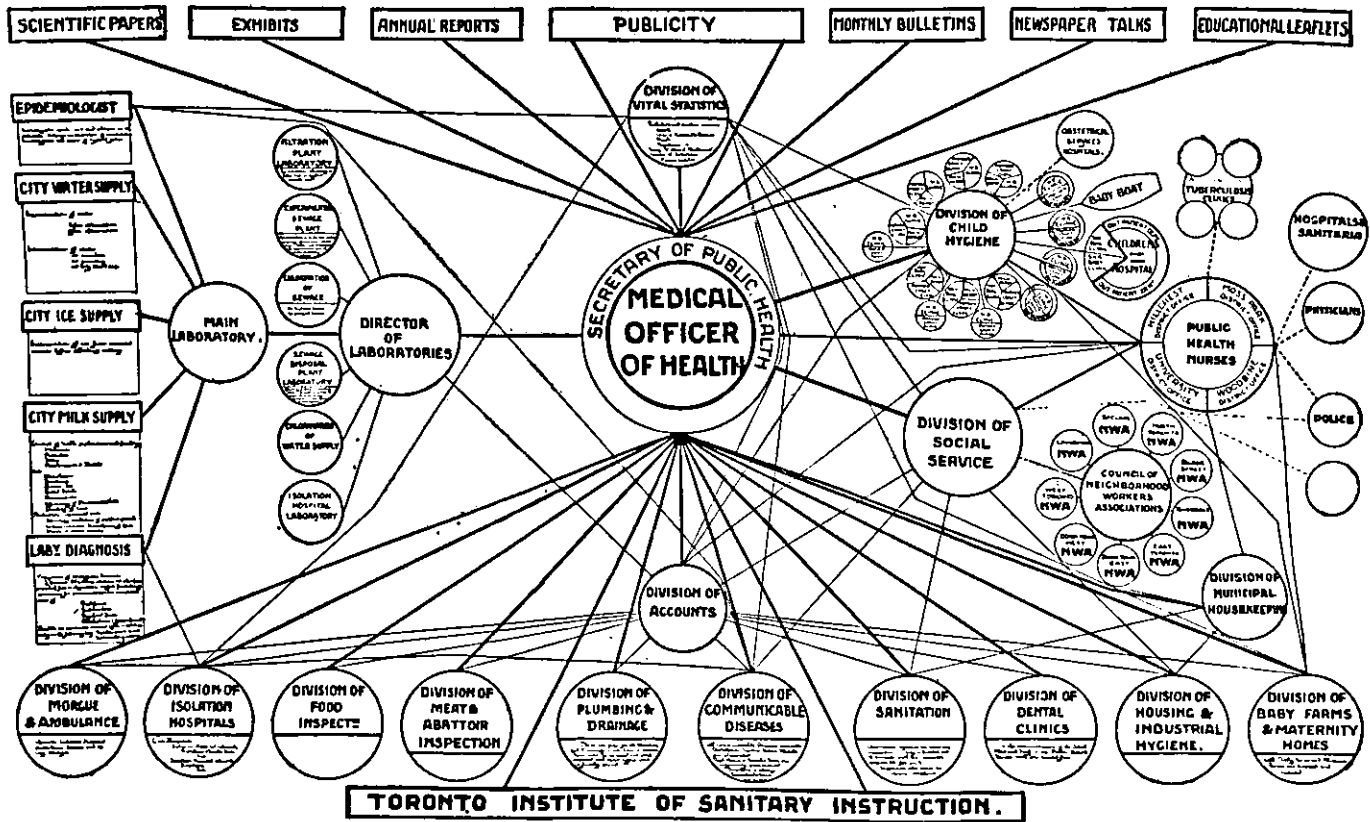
SCIENTIFIC PAPERS

EXHIBITS

ANNUAL REPORTS

PUBLICITY

MONTHLY BULLETINS

NEWSPAPER TALKS

EDUCATIONAL LEAFLETS

EPIDEMIOLOGIST

CITY WATER SUPPLY

CITY ICE SUPPLY

CITY MILK SUPPLY

LABY. DIAGNOSIS

MAIN LABORATORY.

FILTRATION PLANT LABORATORY

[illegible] SEWAGE PLANT

LABORATORY OF SEWAGE

SEWAGE DISPOSAL PLANT LABORATORY

CHLORINATION OF WATER SUPPLY

ISOLATION HOSPITAL LABORATORY

DIRECTOR OF LABORATORIES

DIVISION OF VITAL STATISTICS

SECRETARY OF PUBLIC HEALTH

MEDICAL OFFICER OF HEALTH

OBSTETRICAL SERVICE HOSPITALS

BABY BOAT

DIVISION OF CHILD HYGIENE

CHILDREN'S HOSPITAL

TUBERCULOSIS CLINICS

HOSPITALS & SANITARIA

PHYSICIANS

PUBLIC HEALTH NURSES

HILLCREST DISTRICT OFFICE

MOSS PARK DISTRICT OFFICE

UNIVERSITY DISTRICT OFFICE

WOODBINE DISTRICT OFFICE

POLICE

DIVISION OF SOCIAL SERVICE

NWA

NWA

NWA

NWA

COUNCIL OF NEIGHBORHOOD WORKERS ASSOCIATIONS

NWA

NWA

NWA

NWA

NWA

DIVISION OF ACCOUNTS

DIVISION OF MUNICIPAL HOUSEKEEPING

DIVISION OF MORGUE & AMBULANCE

DIVISION OF ISOLATION HOSPITALS

DIVISION OF FOOD INSPECTION

DIVISION OF MEAT & ABATTOIR INSPECTION

DIVISION OF PLUMBING & DRAINAGE

DIVISION OF COMMUNICABLE DISEASES

DIVISION OF SANITATION

DIVISION OF DENTAL CLINICS

DIVISION OF HOUSING & INDUSTRIAL HYGIENE.

DIVISION OF BABY FARMS & MATERNITY HOMES

TORONTO INSTITUTE OF SANITARY INSTRUCTION.